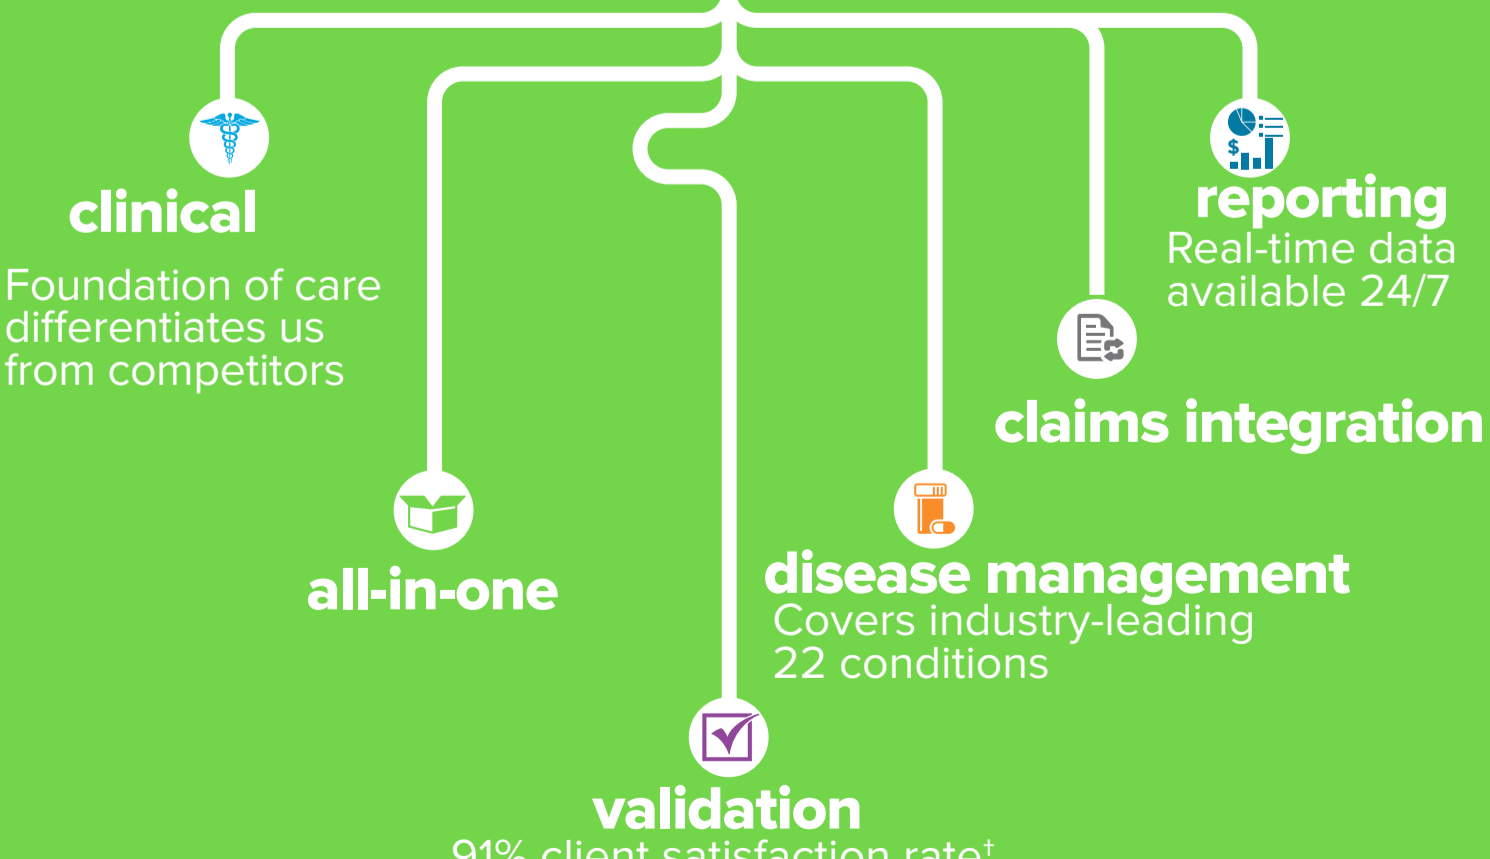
clinical
Foundation of care differentiates us from competitors

all-in-one

validation
91% client satisfaction rate†

disease management
Covers industry-leading 22 conditions

claims integration

reporting
Real-time data available 24/7